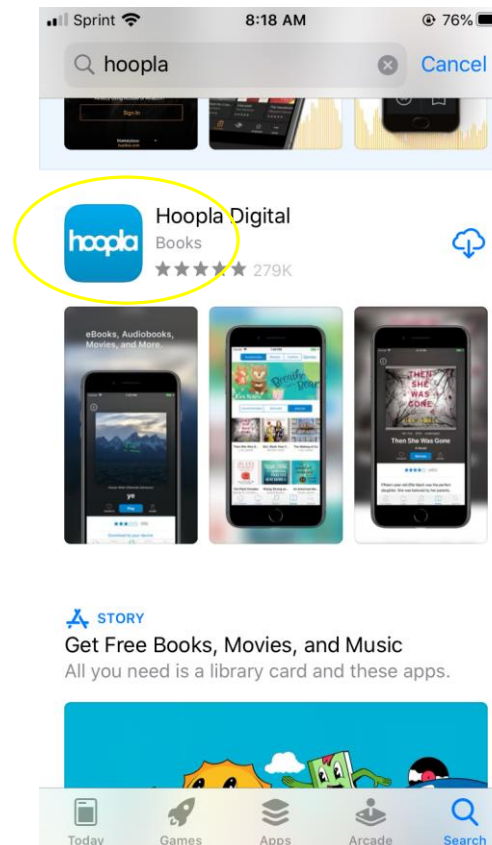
Sprint 8:18 AM 76%

hoopla

Cancel

Sign In

Hoopla Digital

Books

279K

hoopla

eBooks, Audiobooks, Movies, and More

ye

Play

THEN SHE WAS GONE

Then She Was Gone

STORY

Get Free Books, Movies, and Music

All you need is a library card and these apps.

Today

Games

Apps

Arcade

Search